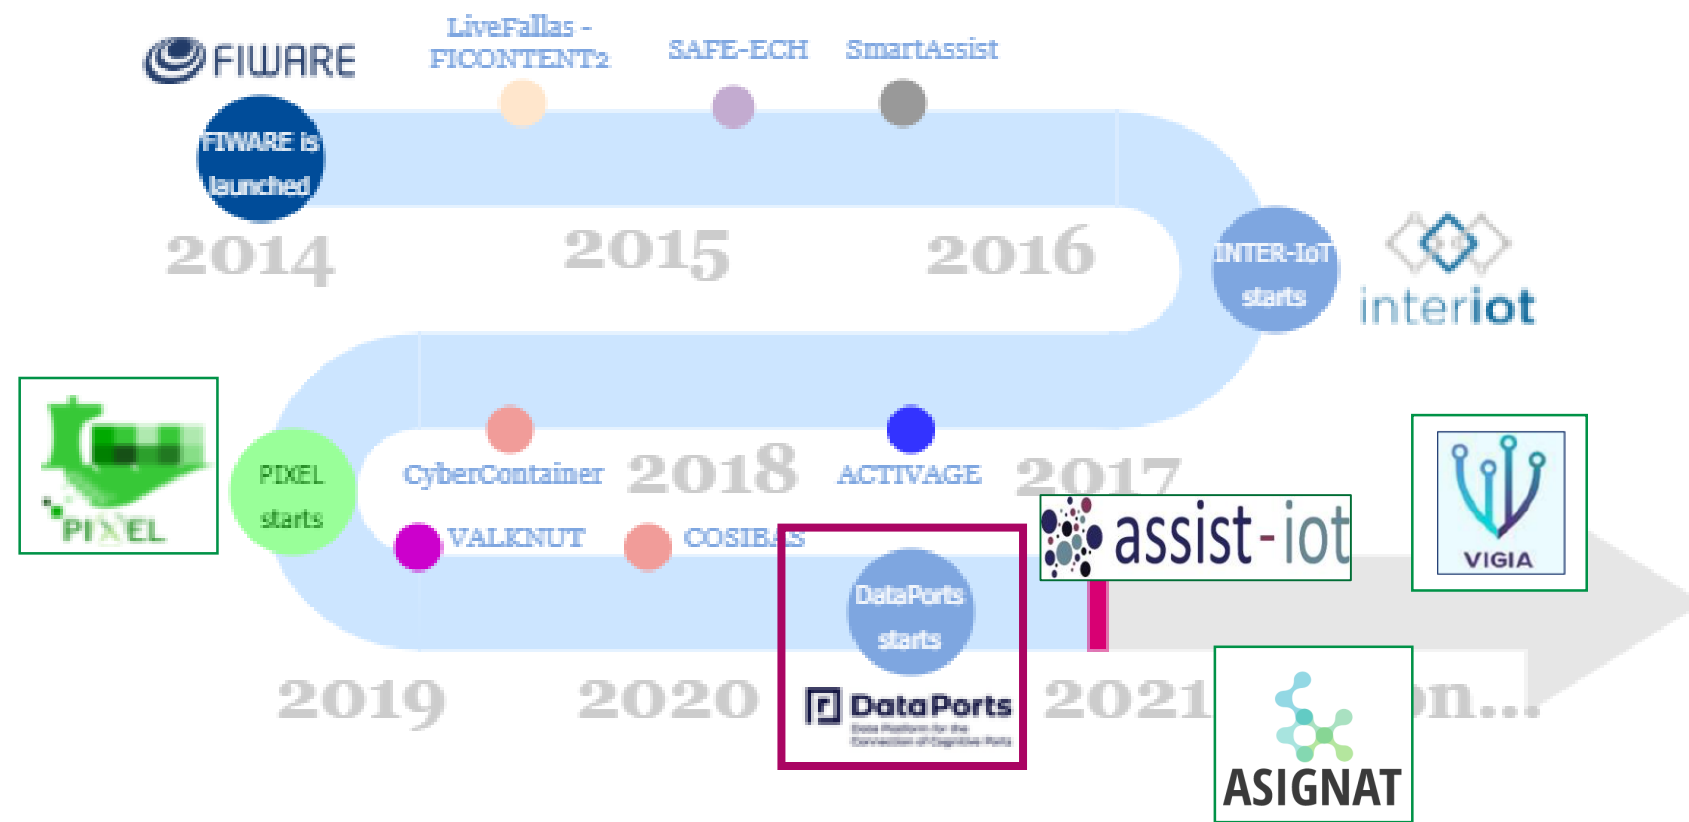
FIWARE

LiveFallas - FICONTENT2

SAFE-ECH

SmartAssist

FIWARE is launched

2014

2015

2016

INTER-IoT starts

interiot

PIXEL

PIXEL starts

CyberContainer

2018

ACTIVAGE

2017

assist-iot

VIGIA

VALKNUT

COSIB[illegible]S

DataPorts starts

DataPorts

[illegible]

2019

2020

2021

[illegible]on...

ASIGNAT